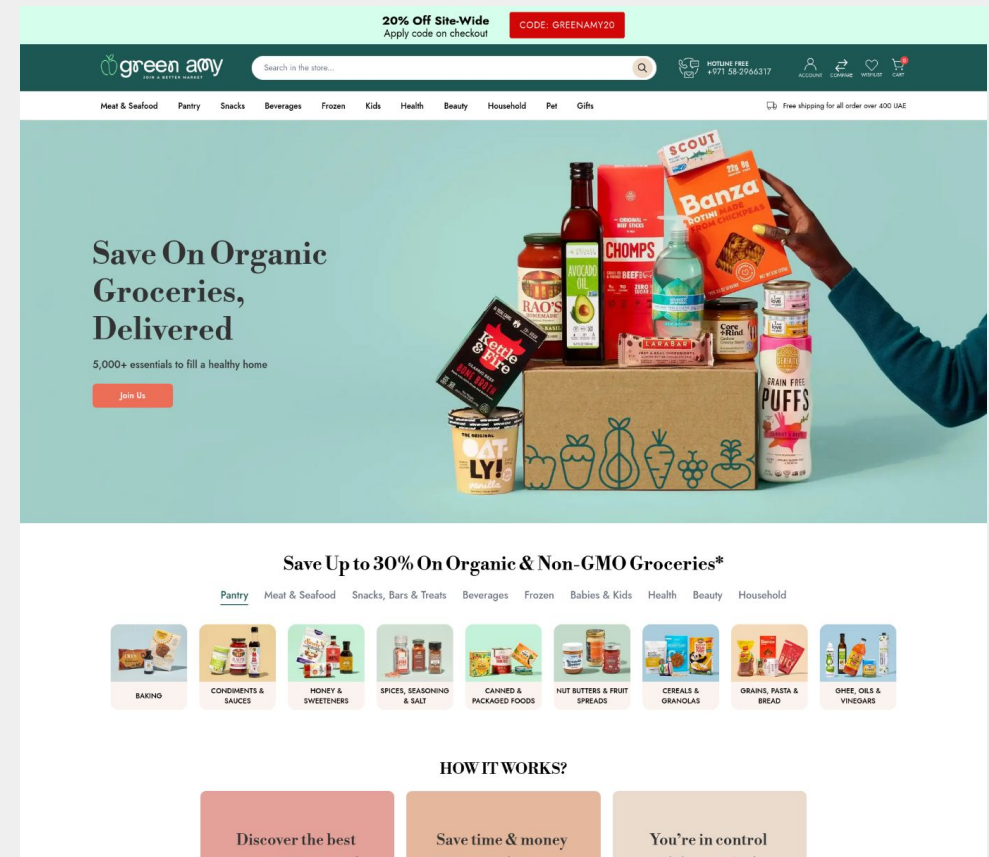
20% Off Site-Wide
Apply code on checkout

CODE: GREENAMY20

green amy
JOIN A BETTER MARKET

Search in the store...

HOTLINE FREE
+971 58-2966317

ACCOUNT COMPARE WISHLIST CART

Meat & Seafood Pantry Snacks Beverages Frozen Kids Health Beauty Household Pet Gifts

Free shipping for all order over 400 UAE

Save On Organic Groceries, Delivered

5,000+ essentials to fill a healthy home

Join Us

SCOUT
Banza
CHOMPS
RAO'S
AVOCADO OIL
Kettle & Fire
Core & Rind
LARABAR
GRAIN FREE PUFFS
OATLY!

Save Up to 30% On Organic & Non-GMO Groceries*

Pantry Meat & Seafood Snacks, Bars & Treats Beverages Frozen Babies & Kids Health Beauty Household

BAKING
CONDIMENTS & SAUCES
HONEY & SWEETENERS
SPICES, SEASONING & SALT
CANNED & PACKAGED FOODS
NUT BUTTERS & FRUIT SPREADS
CEREALS & GRANOLAS
GRAINS, PASTA & BREAD
GHEE, OILS & VINEGARS

HOW IT WORKS?

Discover the best
Save time & money
You're in control